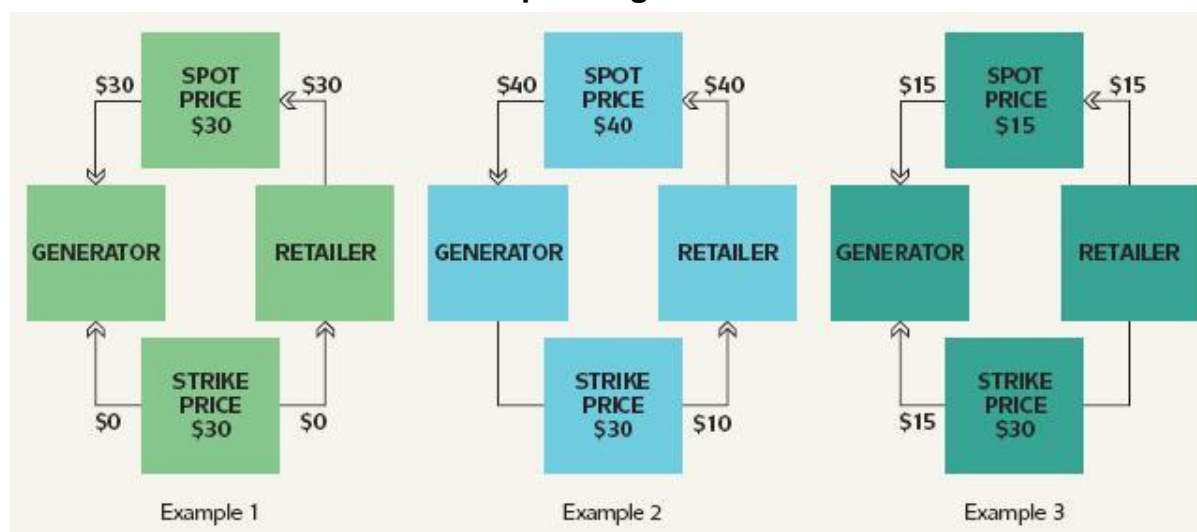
$30
SPOT PRICE $30
$30
GENERATOR
RETAILER
STRIKE PRICE $30
$0
$0
Example 1

$40
SPOT PRICE $40
$40
GENERATOR
RETAILER
STRIKE PRICE $30
$10
Example 2

$15
SPOT PRICE $15
$15
GENERATOR
RETAILER
STRIKE PRICE $30
$15
Example 3